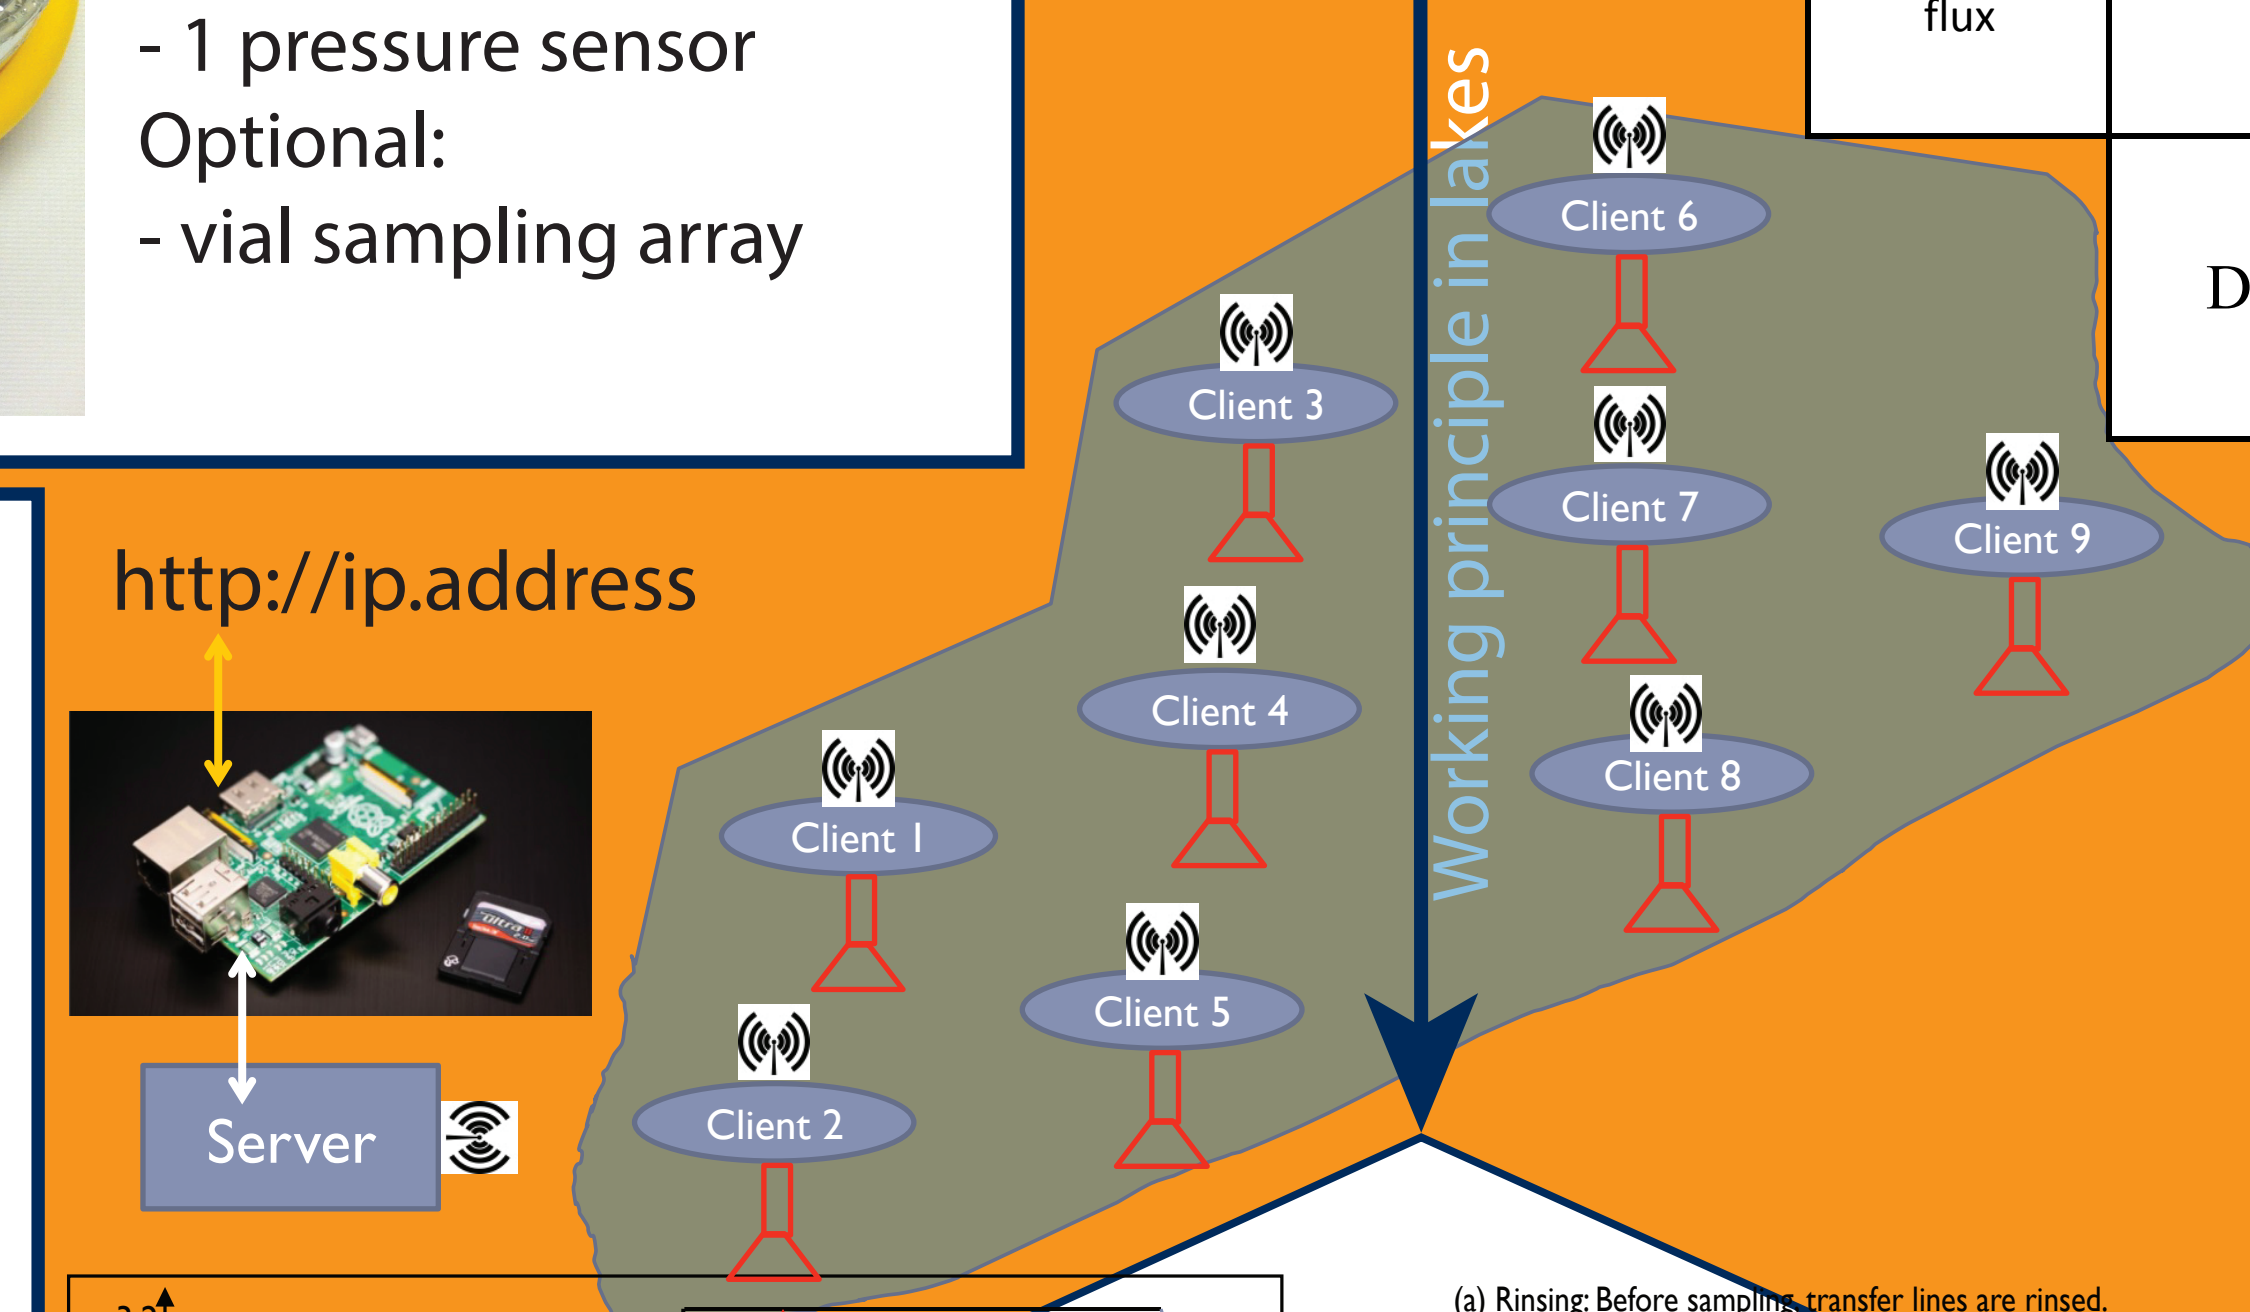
- 1 pressure sensor
Optional:
- vial sampling array

flux

D

Working principle in lakes

http://ip.address

Server

Client 1
Client 2
Client 3
Client 4
Client 5
Client 6
Client 7
Client 8
Client 9

(a) Rinsing: Before sampling transfer lines are rinsed.